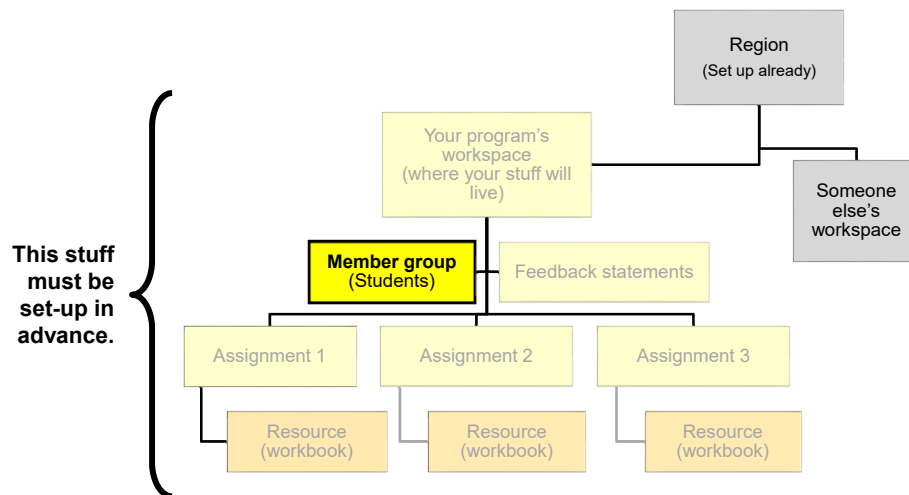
Region
(Set up already)

This stuff must be set-up in advance.

Your program's workspace (where your stuff will live)

Someone else's workspace

Member group
(Students)

Feedback statements

Assignment 1

Assignment 2

Assignment 3

Resource
(workbook)

Resource
(workbook)

Resource
(workbook)